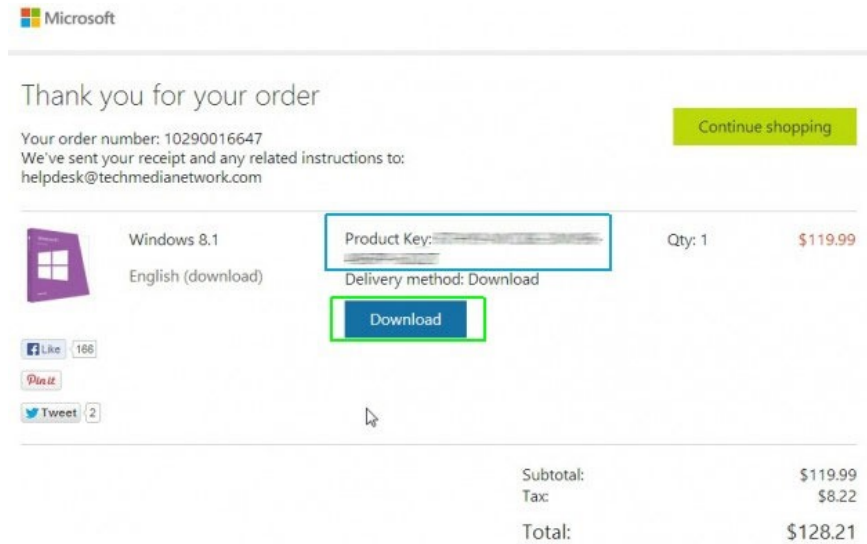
Microsoft

Thank you for your order

Your order number: 10290016647
We've sent your receipt and any related instructions to:
helpdesk@techmedianetwork.com

Continue shopping

Windows 8.1
English (download)

Product Key: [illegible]
Delivery method: Download

Download

Qty: 1

$119.99

Like 166

Pin it

Tweet 2

| | |
|---|---|
| Subtotal: | $119.99 |
| Tax: | $8.22 |
| Total: | $128.21 |